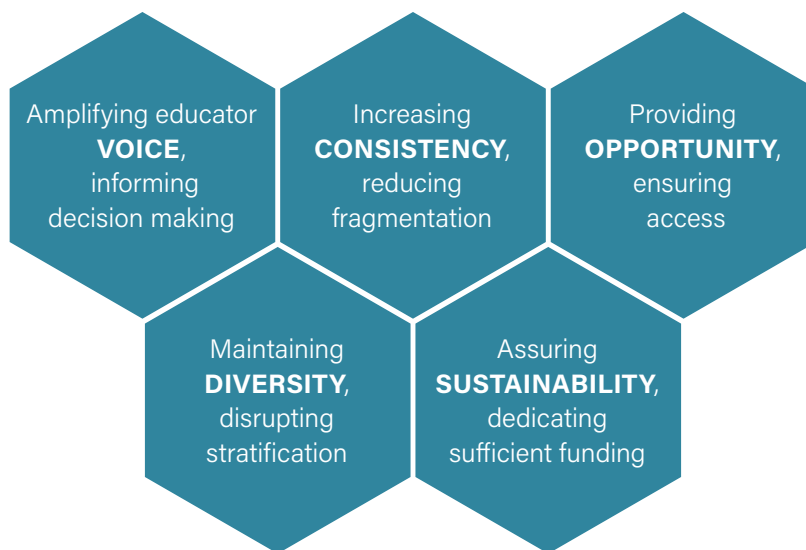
Amplifying educator **VOICE**, informing decision making

Increasing **CONSISTENCY**, reducing fragmentation

Providing **OPPORTUNITY**, ensuring access

Maintaining **DIVERSITY**, disrupting stratification

Assuring **SUSTAINABILITY**, dedicating sufficient funding